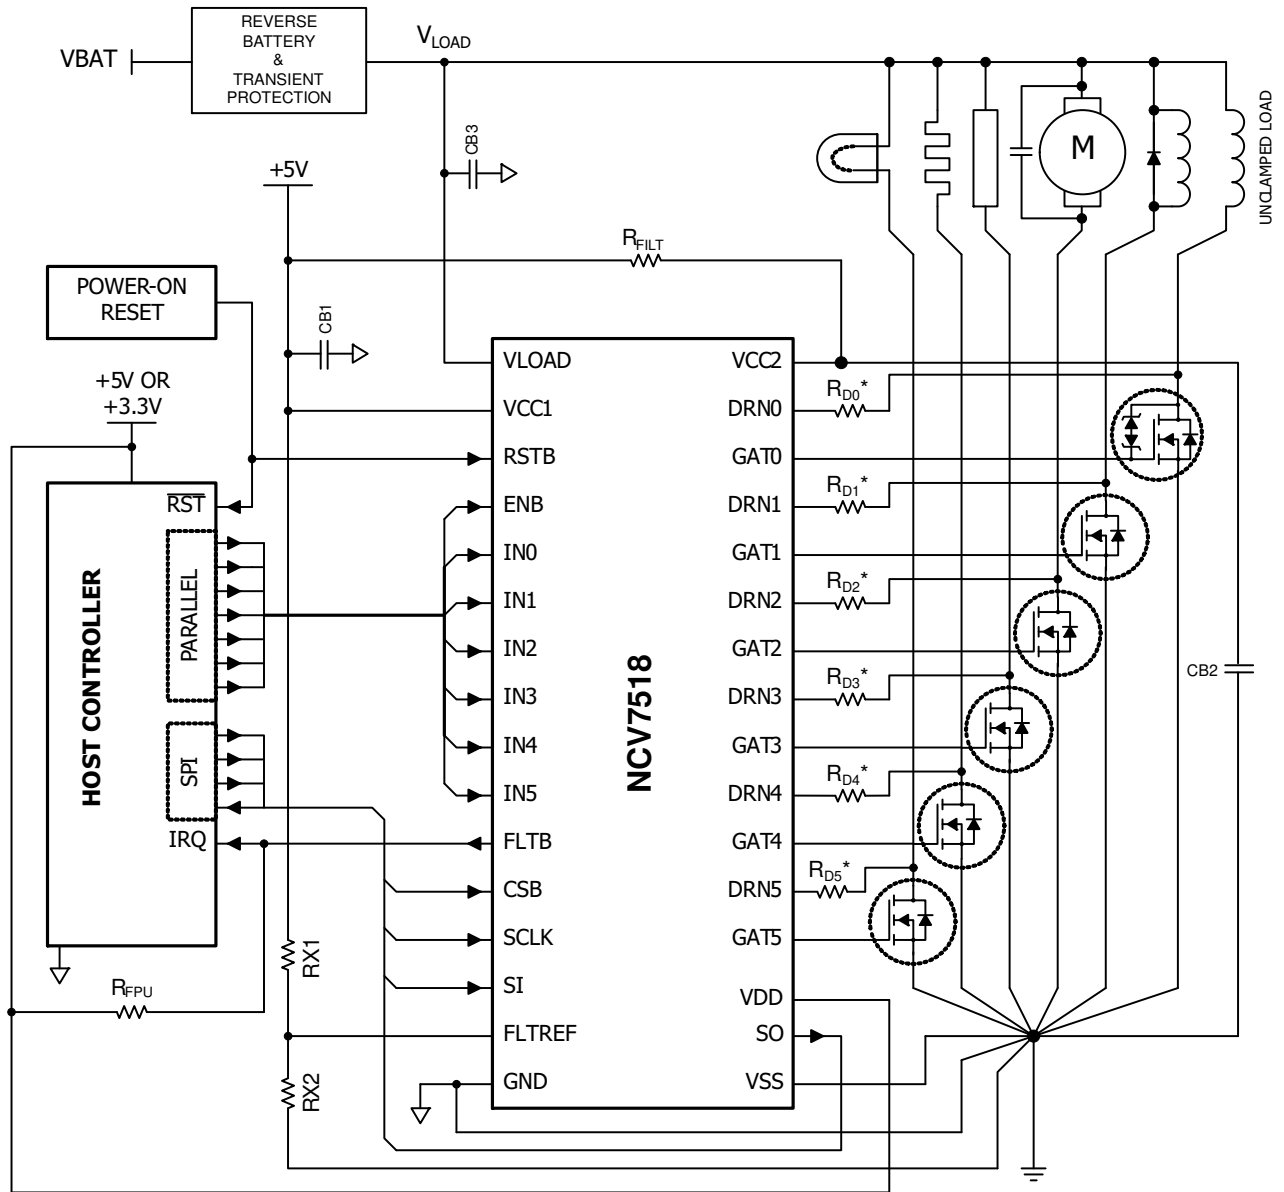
VBAT

REVERSE BATTERY & TRANSIENT PROTECTION

$V_{LOAD}$

CB3

+5V

M

UNCLAMPED LOAD

$R_{FILT}$

POWER-ON RESET

CB1

+5V OR +3.3V

VLOAD
VCC1
RSTB
ENB
IN0
IN1
IN2
IN3
IN4
IN5
FLTB
CSB
SCLK
SI
FLTREF
GND

NCV7518

VCC2
DRN0
GAT0
DRN1
GAT1
DRN2
GAT2
DRN3
GAT3
DRN4
GAT4
DRN5
GAT5
VDD
SO
VSS

$R_{D0}$*
$R_{D1}$*
$R_{D2}$*
$R_{D3}$*
$R_{D4}$*
$R_{D5}$*

CB2

HOST CONTROLLER

$\overline{RST}$

PARALLEL

SPI

IRQ

$R_{FPU}$

RX1

RX2